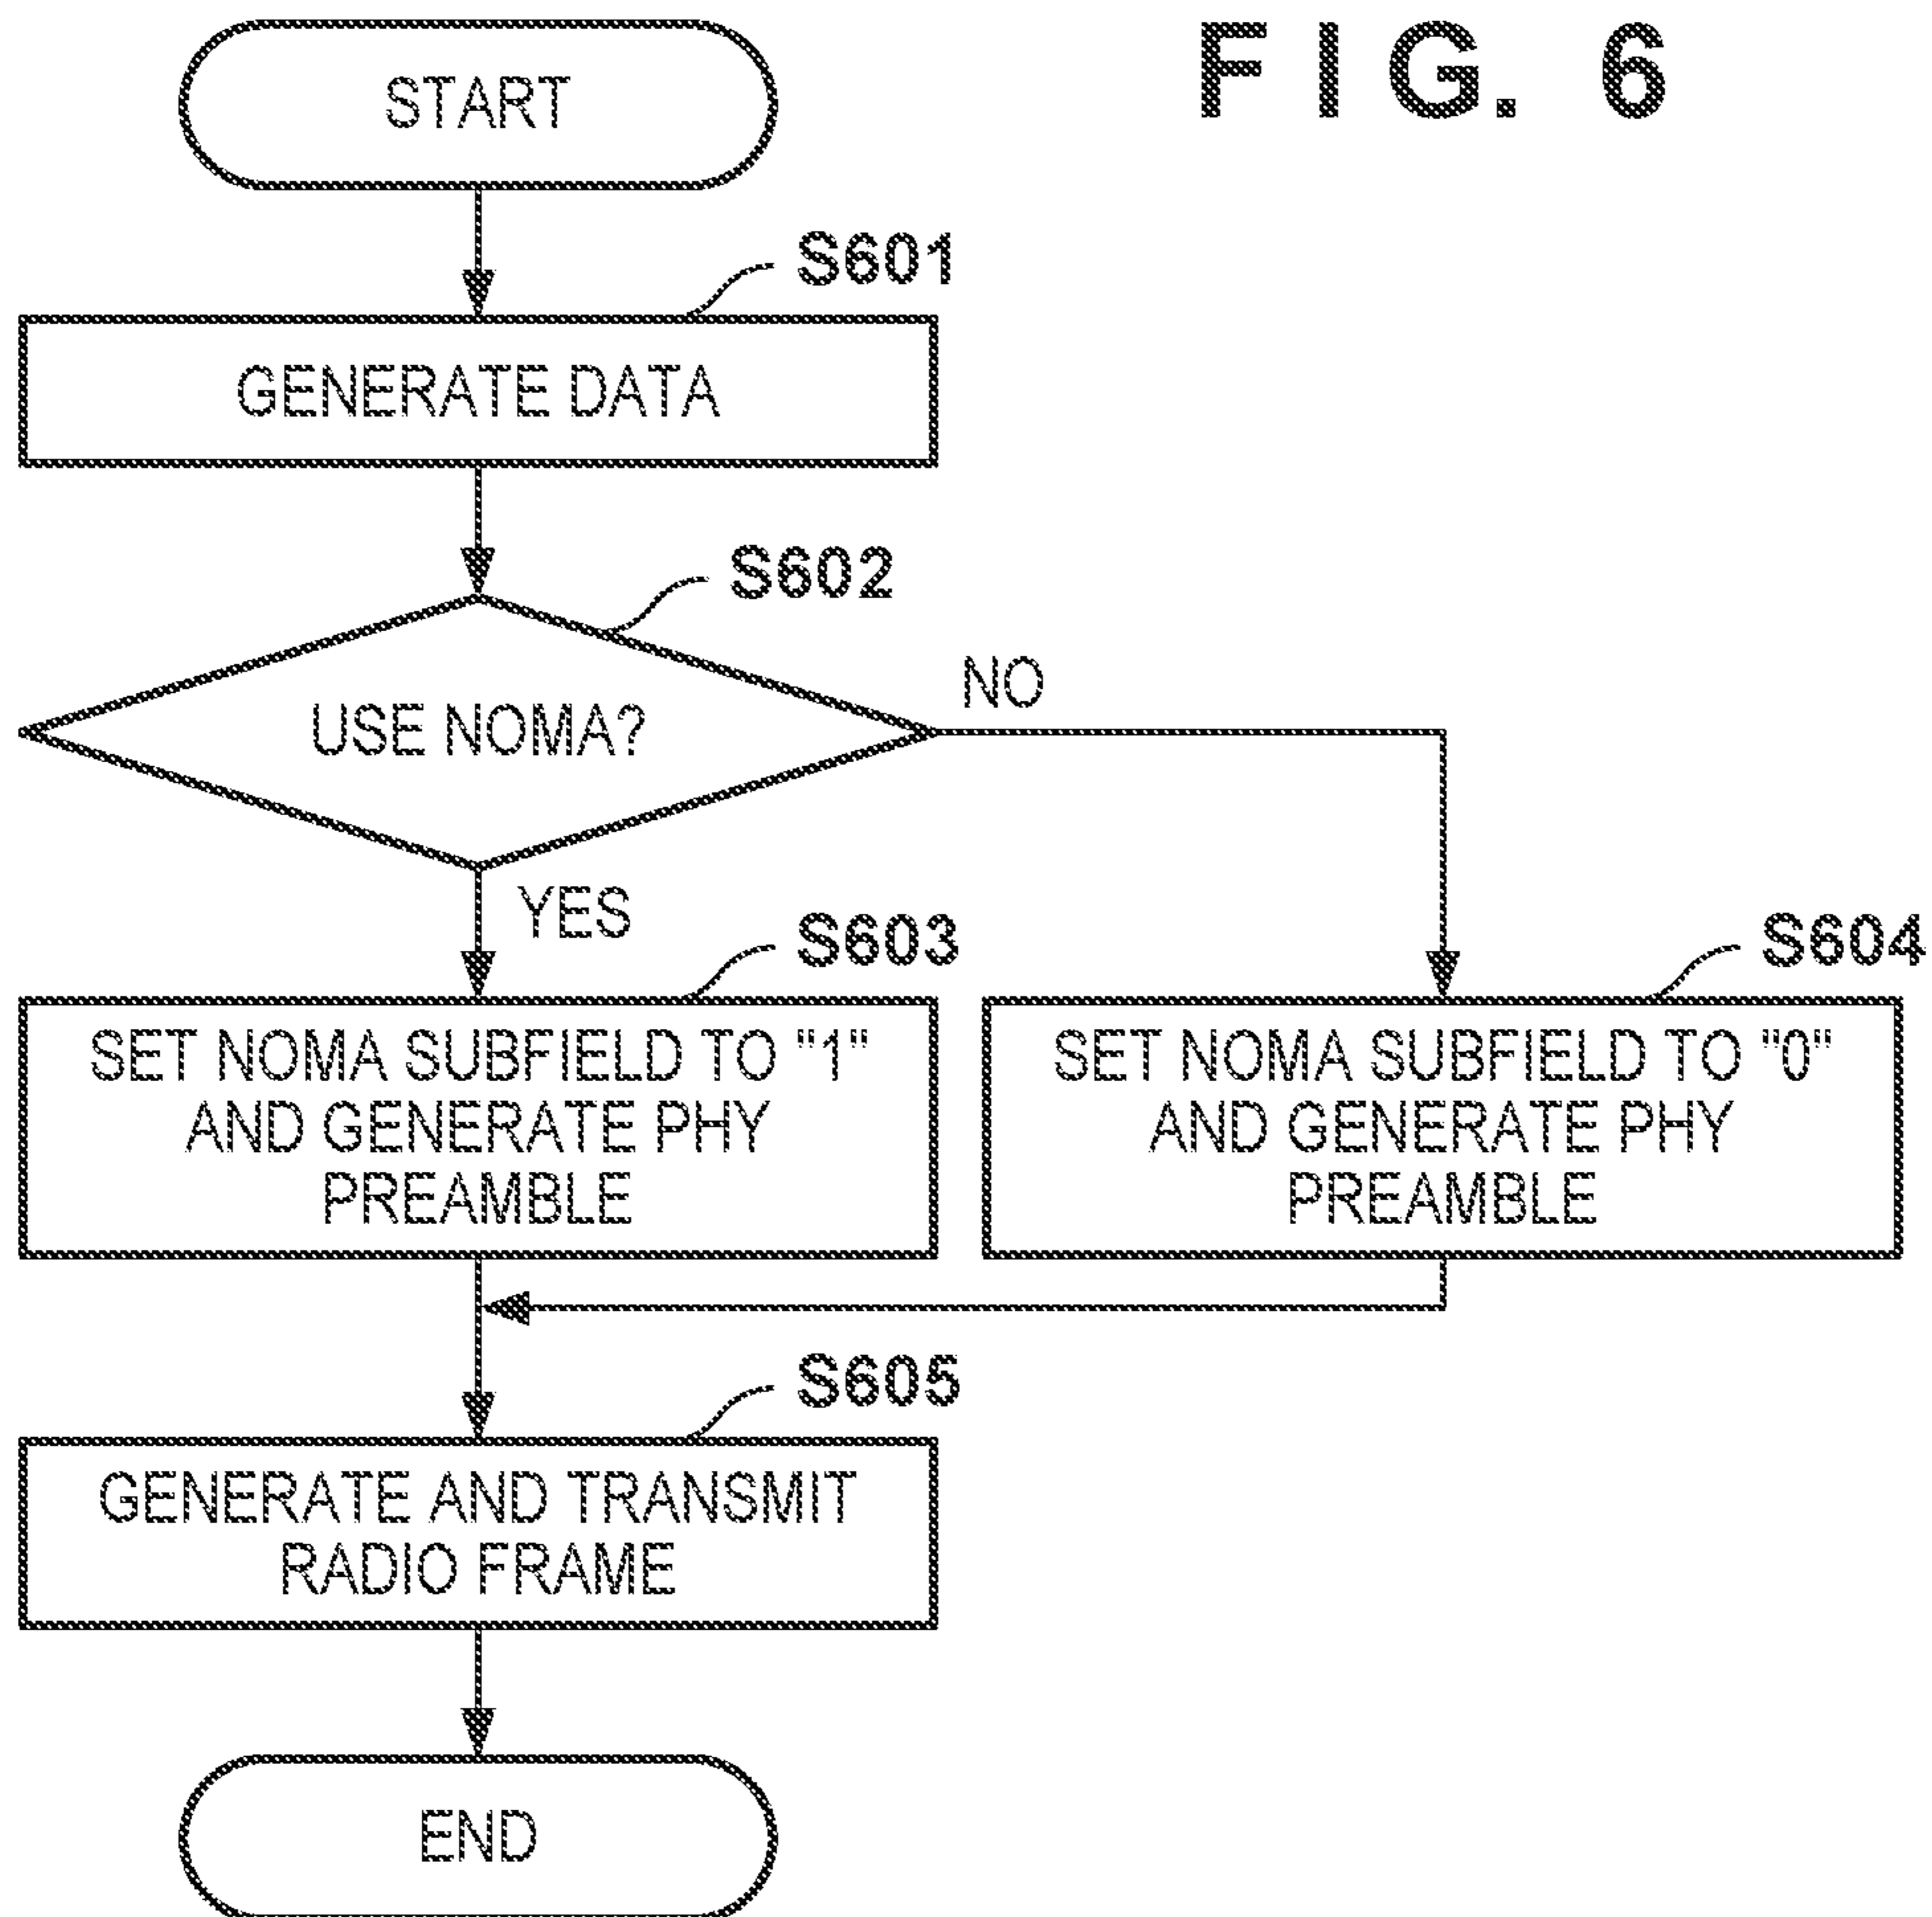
F I G. 6

START

S601

GENERATE DATA

S602

USE NOMA?

NO

YES

S603

SET NOMA SUBFIELD TO "1" AND GENERATE PHY PREAMBLE

S604

SET NOMA SUBFIELD TO "0" AND GENERATE PHY PREAMBLE

S605

GENERATE AND TRANSMIT RADIO FRAME

END